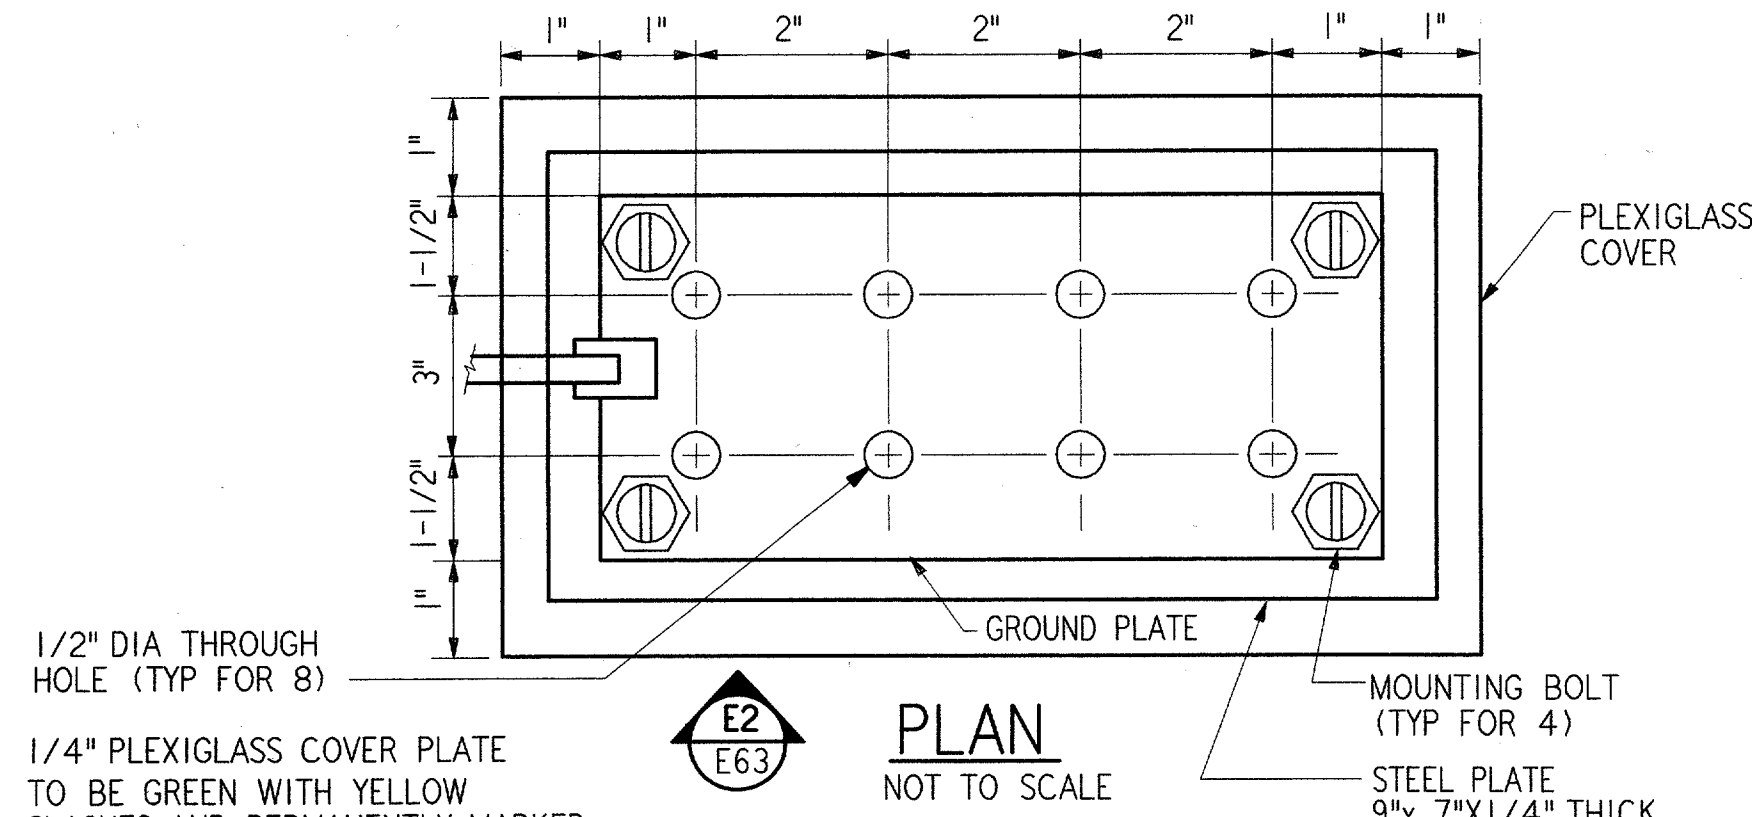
1" 1" 2" 2" 2" 1" 1"

1"
1-1/2"
3"
1-1/2"
1"

PLEXIGLASS COVER

GROUND PLATE

1/2" DIA THROUGH HOLE (TYP FOR 8)

MOUNTING BOLT (TYP FOR 4)

E2
E63

PLAN
NOT TO SCALE

1/4" PLEXIGLASS COVER PLATE TO BE GREEN WITH YELLOW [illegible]

STEEL PLATE
9"x 7"X1/4" THICK